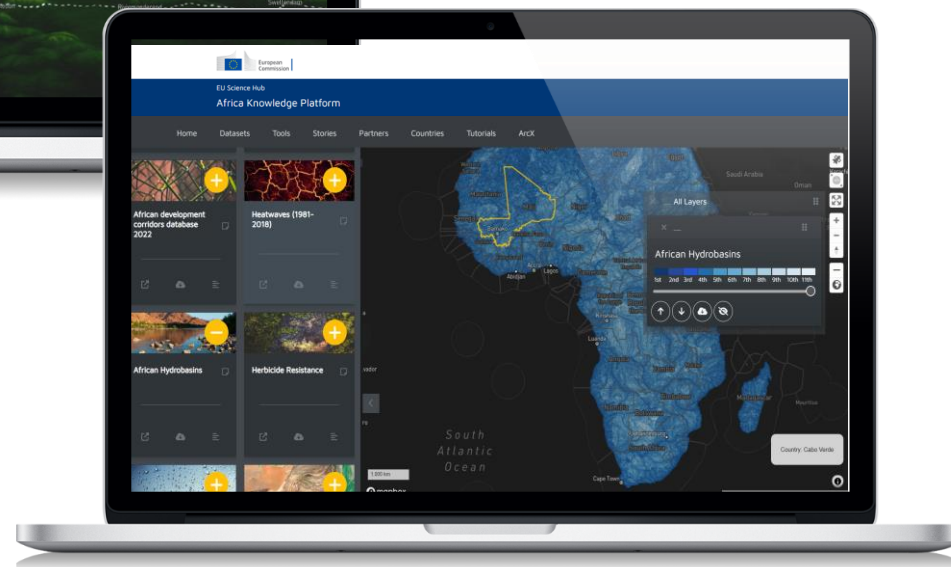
European Commission

EU Science Hub

Africa Knowledge Platform

Home Datasets Tools Stories Partners Countries Tutorials ArcX

African development corridors database 2022

Heatwaves (1981-2018)

African Hydrobasins

Herbicide Resistance

All Layers

African Hydrobasins

1st 2nd 3rd 4th 5th 6th 7th 8th 9th 10th 11th

Saudi Arabia

Oman

Lagos

Abidjan

Luanda

South Atlantic Ocean

Madagascar

Cape Town

Country: Cabo Verde

1000 km

mapbox